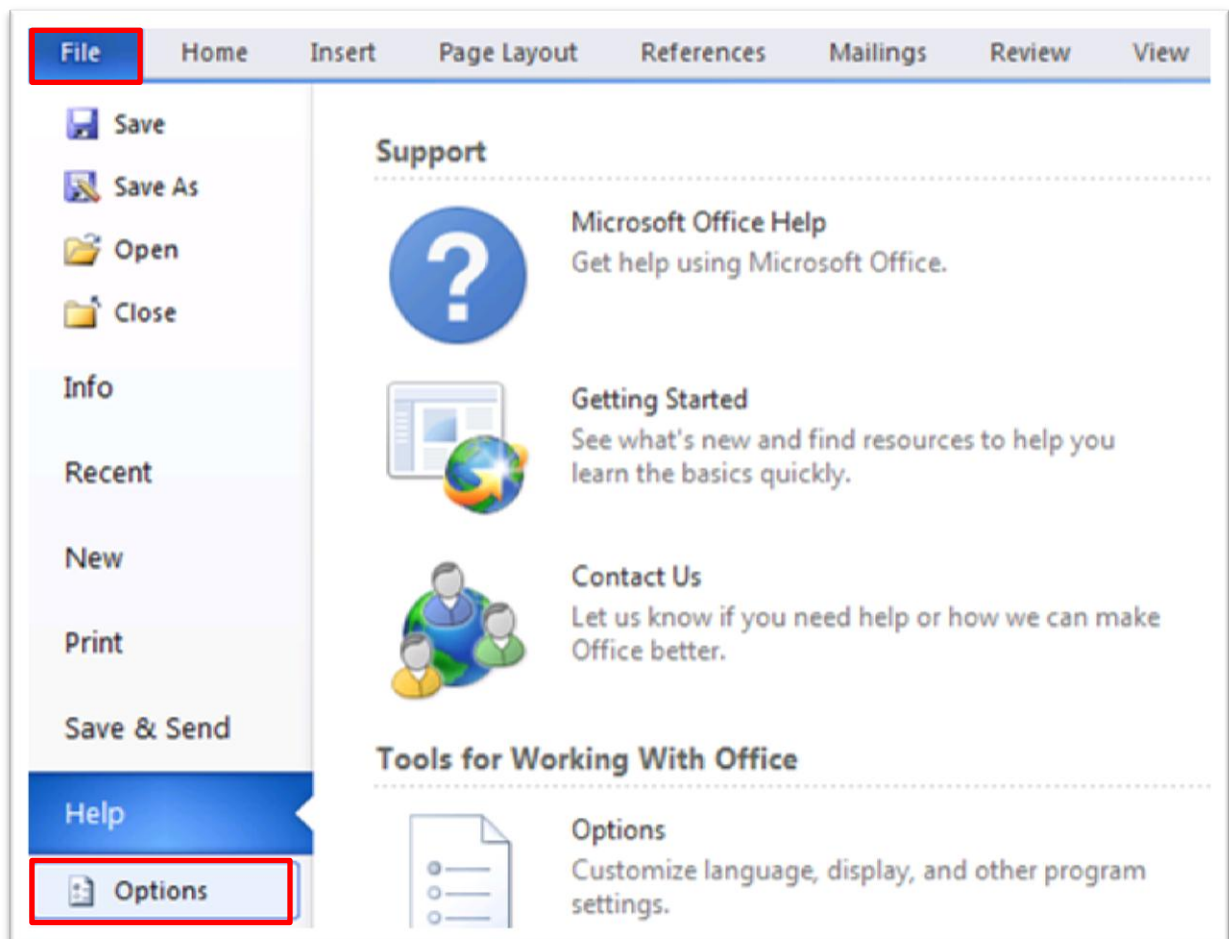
File Home Insert Page Layout References Mailings Review View

Save
Save As
Open
Close
Info
Recent
New
Print
Save & Send
Help
Options

Support

Microsoft Office Help
Get help using Microsoft Office.

Getting Started
See what's new and find resources to help you learn the basics quickly.

Contact Us
Let us know if you need help or how we can make Office better.

Tools for Working With Office

Options
Customize language, display, and other program settings.